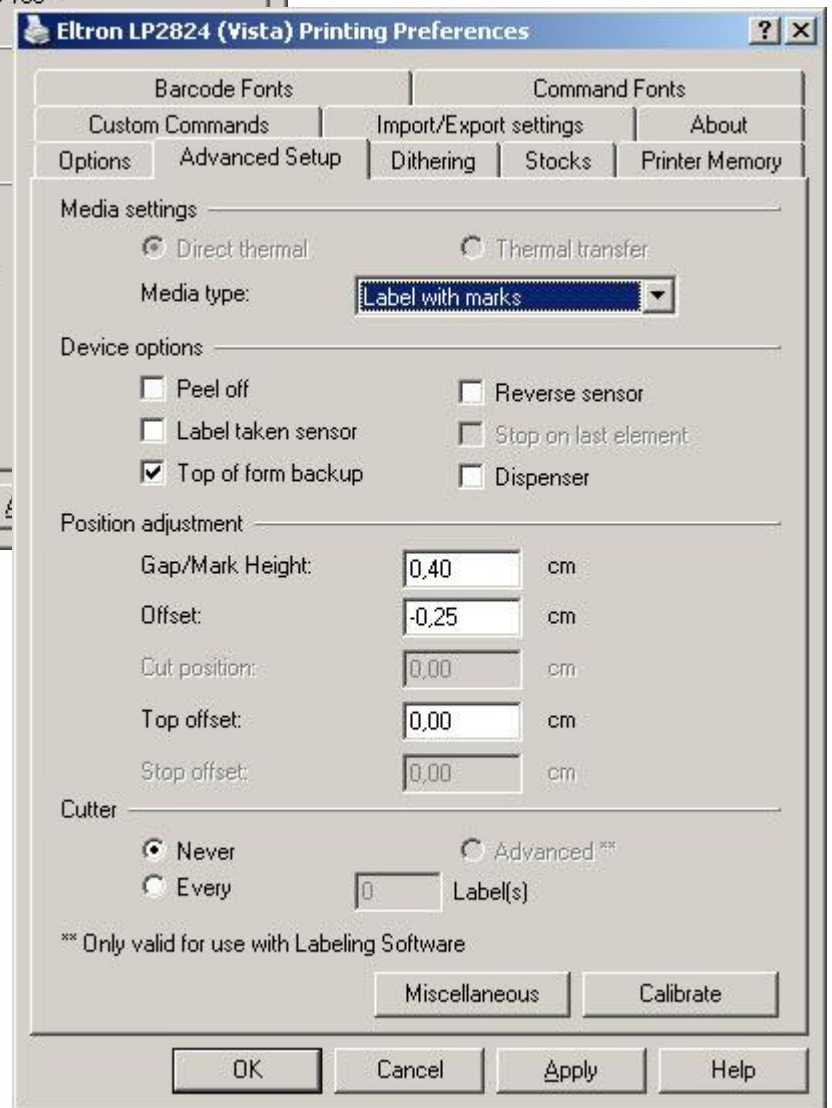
Eltron LP2824 (Vista) Printing Preferences

?

Barcode Fonts | Command Fonts
Custom Commands | Import/Export settings | About
Options | Advanced Setup | Dithering | Stocks | Printer Memory

Media settings
Direct thermal
Thermal transfer
Media type: Label with marks

Device options
Peel off
Reverse sensor
Label taken sensor
Stop on last element
Top of form backup
Dispenser

Position adjustment
Gap/Mark Height: 0,40 cm
Offset: -0,25 cm
Cut position: 0,00 cm
Top offset: 0,00 cm
Stop offset: 0,00 cm

Cutter
Never
Advanced **
Every 0 Label(s)

** Only valid for use with Labeling Software

Miscellaneous
Calibrate

OK
Cancel
Apply
Help